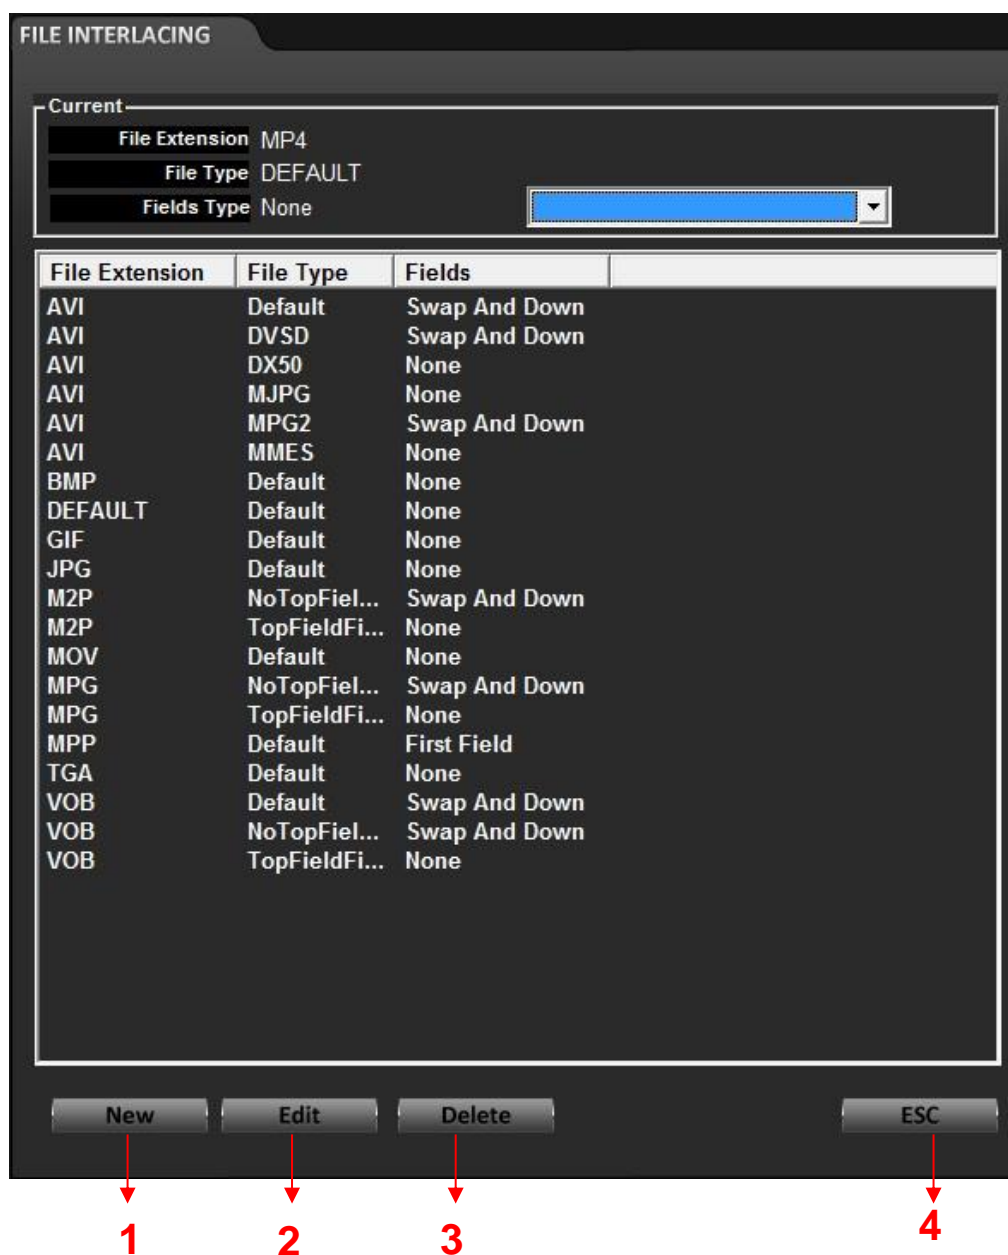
FILE INTERLACING

Current

File Extension MP4
File Type DEFAULT
Fields Type None

| File Extension | File Type | Fields |
|---|---|---|
| AVI | Default | Swap And Down |
| AVI | DVSD | Swap And Down |
| AVI | DX50 | None |
| AVI | MJPG | None |
| AVI | MPG2 | Swap And Down |
| AVI | MMES | None |
| BMP | Default | None |
| DEFAULT | Default | None |
| GIF | Default | None |
| JPG | Default | None |
| M2P | NoTopFiel... | Swap And Down |
| M2P | TopFieldFi... | None |
| MOV | Default | None |
| MPG | NoTopFiel... | Swap And Down |
| MPG | TopFieldFi... | None |
| MPP | Default | First Field |
| TGA | Default | None |
| VOB | Default | Swap And Down |
| VOB | NoTopFiel... | Swap And Down |
| VOB | TopFieldFi... | None |

New Edit Delete ESC

1 2 3 4